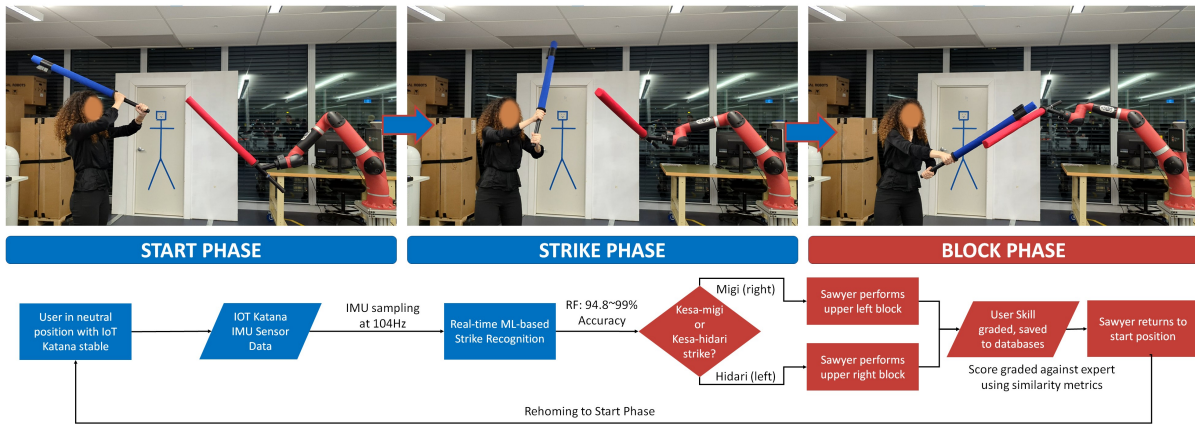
START PHASE

STRIKE PHASE

BLOCK PHASE

User in neutral position with IoT Katana stable

IOT Katana IMU Sensor Data

IMU sampling at 104Hz

Real-time ML-based Strike Recognition

RF: 94.8~99% Accuracy

Kesa-migi or Kesa-hidari strike?

Migi (right)

Hidari (left)

Sawyer performs upper left block

Sawyer performs upper right block

User Skill graded, saved to databases

Score graded against expert using similarity metrics

Sawyer returns to start position

Rehoming to Start Phase